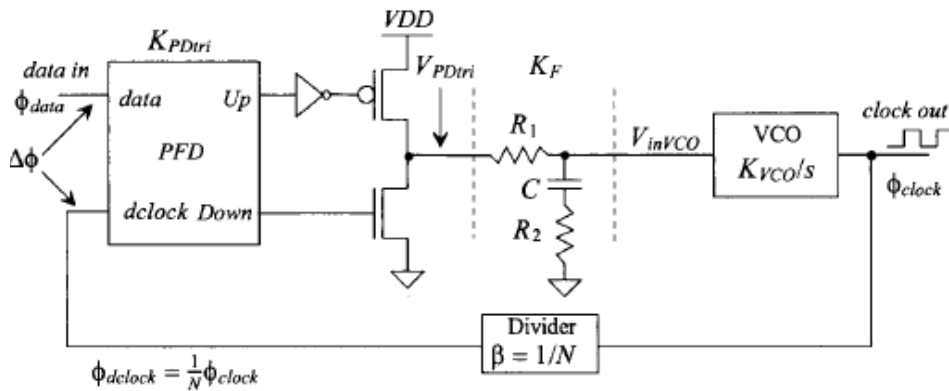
$K_{PDtri}$

VDD

data in

$\phi_{data}$

data

Up

$V_{PDtri}$

$K_F$

PFD

$R_1$

$V_{inVCO}$

VCO

$K_{VCO}/s$

clock out

$\Delta\phi$

C

$\phi_{clock}$

dclock

Down

$R_2$

Divider

$\beta = 1/N$

$\phi_{dclock} = \frac{1}{N}\phi_{clock}$